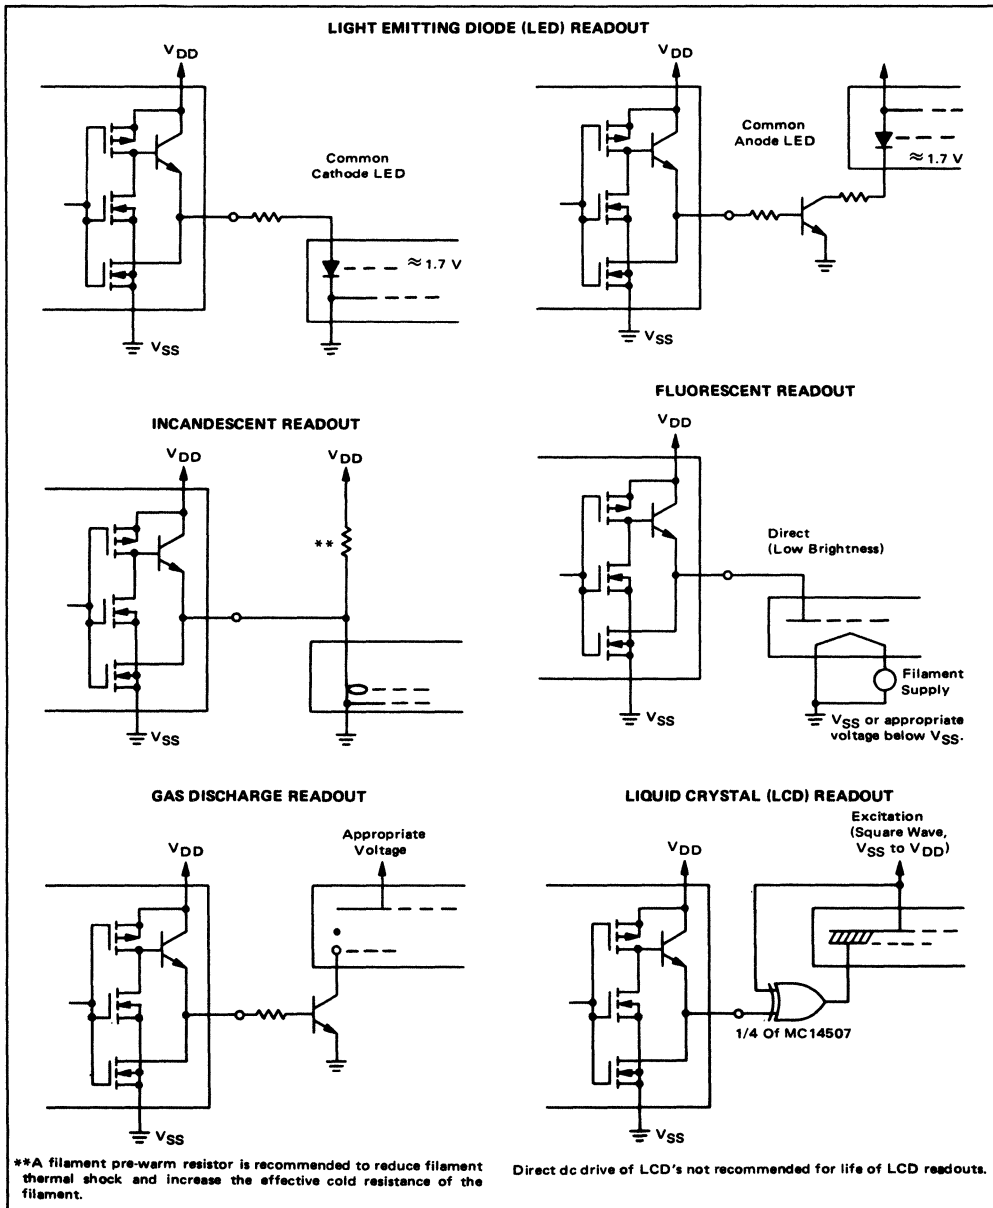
LIGHT EMITTING DIODE (LED) READOUT

$V_{DD}$

Common Cathode LED

$\approx 1.7$ V

$V_{SS}$

$V_{DD}$

Common Anode LED

$\approx 1.7$ V

$V_{SS}$

INCANDESCENT READOUT

$V_{DD}$

$V_{DD}$

**

$V_{SS}$

FLUORESCENT READOUT

$V_{DD}$

Direct (Low Brightness)

Filament Supply

$V_{SS}$

$V_{SS}$ or appropriate voltage below $V_{SS}$.

GAS DISCHARGE READOUT

Appropriate Voltage

$V_{DD}$

$V_{SS}$

LIQUID CRYSTAL (LCD) READOUT

Excitation (Square Wave, $V_{SS}$ to $V_{DD}$)

$V_{DD}$

1/4 Of MC14507

$V_{SS}$

**A filament pre-warm resistor is recommended to reduce filament thermal shock and increase the effective cold resistance of the filament.

Direct dc drive of LCD's not recommended for life of LCD readouts.